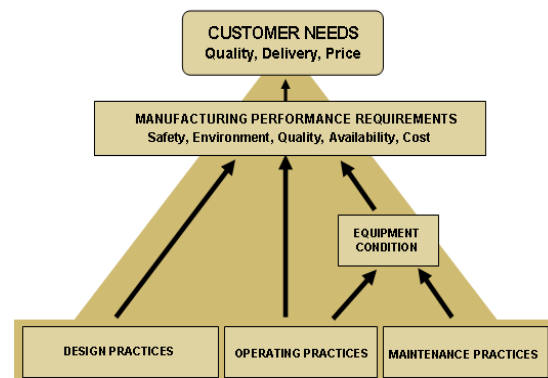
CUSTOMER NEEDS
Quality, Delivery, Price

MANUFACTURING PERFORMANCE REQUIREMENTS
Safety, Environment, Quality, Availability, Cost

EQUIPMENT CONDITION

DESIGN PRACTICES

OPERATING PRACTICES

MAINTENANCE PRACTICES